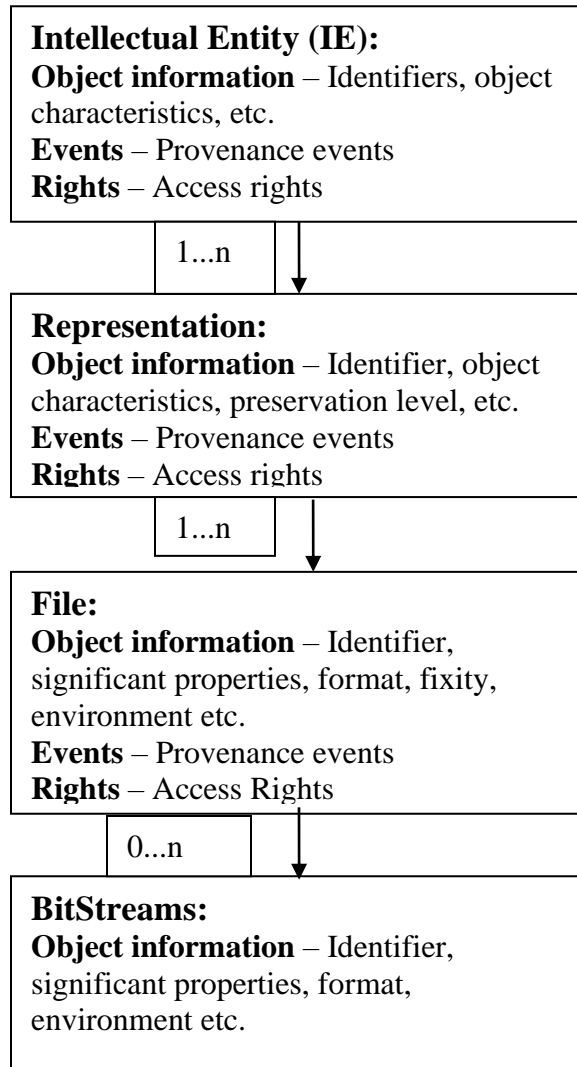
Intellectual Entity (IE):
Object information – Identifiers, object characteristics, etc.
Events – Provenance events
Rights – Access rights

1...n

Representation:
Object information – Identifier, object characteristics, preservation level, etc.
Events – Provenance events
Rights – Access rights

1...n

File:
Object information – Identifier, significant properties, format, fixity, environment etc.
Events – Provenance events
Rights – Access Rights

0...n

BitStreams:
Object information – Identifier, significant properties, format, environment etc.